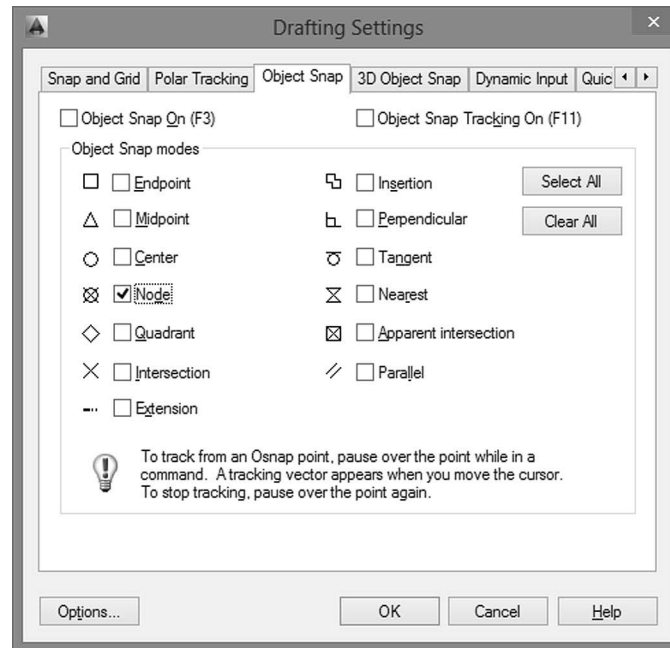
Drafting Settings

Snap and Grid | Polar Tracking | Object Snap | 3D Object Snap | Dynamic Input | Quic

Object Snap On (F3)

Object Snap Tracking On (F11)

Object Snap modes

Endpoint

Midpoint

Center

Node

Quadrant

Intersection

Extension

Insertion

Perpendicular

Tangent

Nearest

Apparent intersection

Parallel

Select All

Clear All

To track from an Osnap point, pause over the point while in a command. A tracking vector appears when you move the cursor. To stop tracking, pause over the point again.

Options...

OK

Cancel

Help